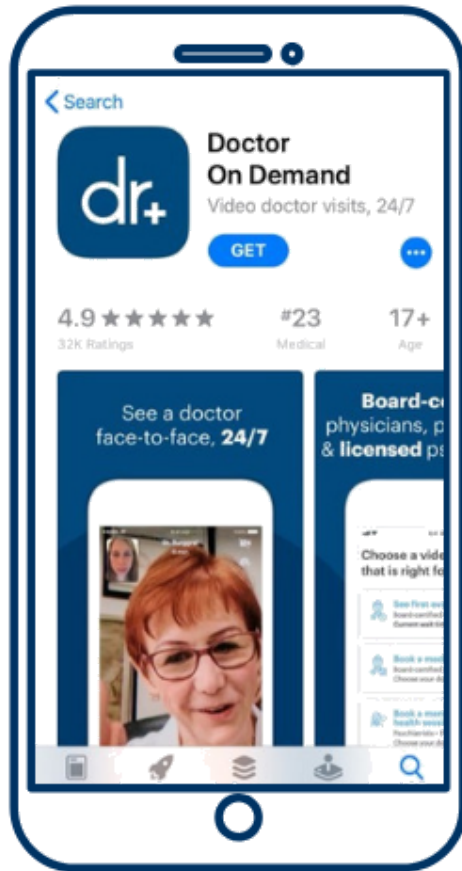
Search

dr+

Doctor
On Demand
Video doctor visits, 24/7

GET

4.9 ★★★★★
32K Ratings

#23
Medical

17+
Age

See a doctor face-to-face, 24/7

Board-c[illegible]
physicians, p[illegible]
& licensed ps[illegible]

Choose a vide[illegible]
that is right fo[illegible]

See first av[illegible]

Book a mo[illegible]

Book a mo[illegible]
health sessi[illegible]